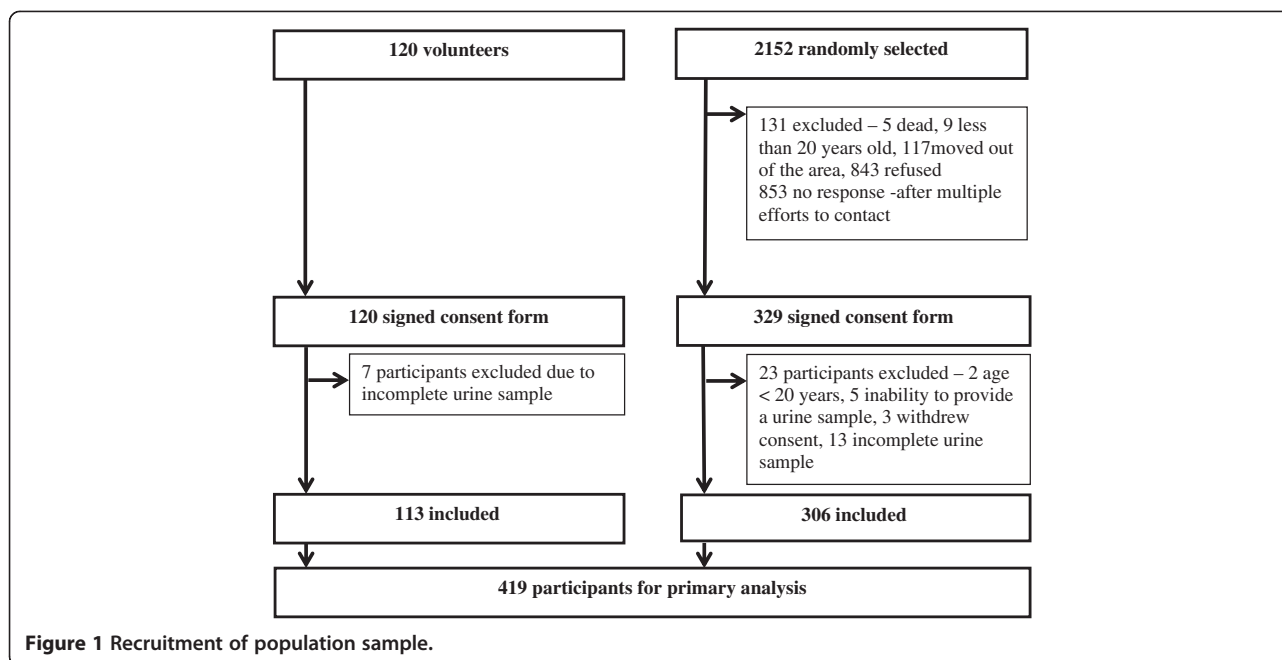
120 volunteers

2152 randomly selected

131 excluded – 5 dead, 9 less than 20 years old, 117moved out of the area, 843 refused
853 no response -after multiple efforts to contact

120 signed consent form

329 signed consent form

7 participants excluded due to incomplete urine sample

23 participants excluded – 2 age < 20 years, 5 inability to provide a urine sample, 3 withdrew consent, 13 incomplete urine sample

113 included

306 included

419 participants for primary analysis

**Figure 1** Recruitment of population sample.